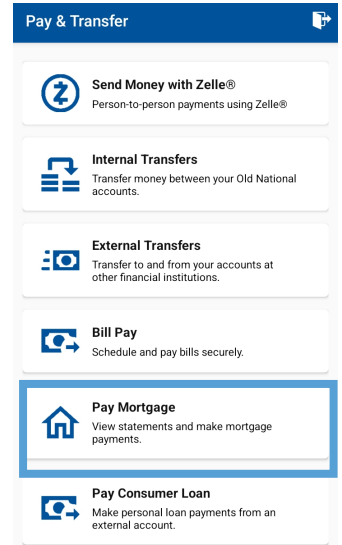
Pay & Transfer

Send Money with Zelle®
Person-to-person payments using Zelle®

Internal Transfers
Transfer money between your Old National accounts.

External Transfers
Transfer to and from your accounts at other financial institutions.

Bill Pay
Schedule and pay bills securely.

Pay Mortgage
View statements and make mortgage payments.

Pay Consumer Loan
Make personal loan payments from an external account.